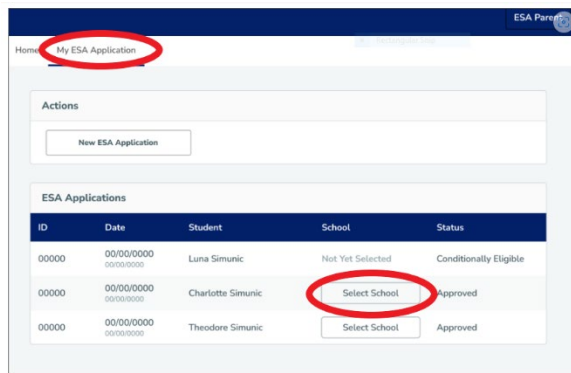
ESA Parent

Home My ESA Application

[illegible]

Actions

New ESA Application

ESA Applications

| ID | Date | Student | School | Status |
|---|---|---|---|---|
| 00000 | 00/00/0000 00/00/0000 | Luna Simunic | Not Yet Selected | Conditionally Eligible |
| 00000 | 00/00/0000 00/00/0000 | Charlotte Simunic | Select School | Approved |
| 00000 | 00/00/0000 00/00/0000 | Theodore Simunic | Select School | Approved |